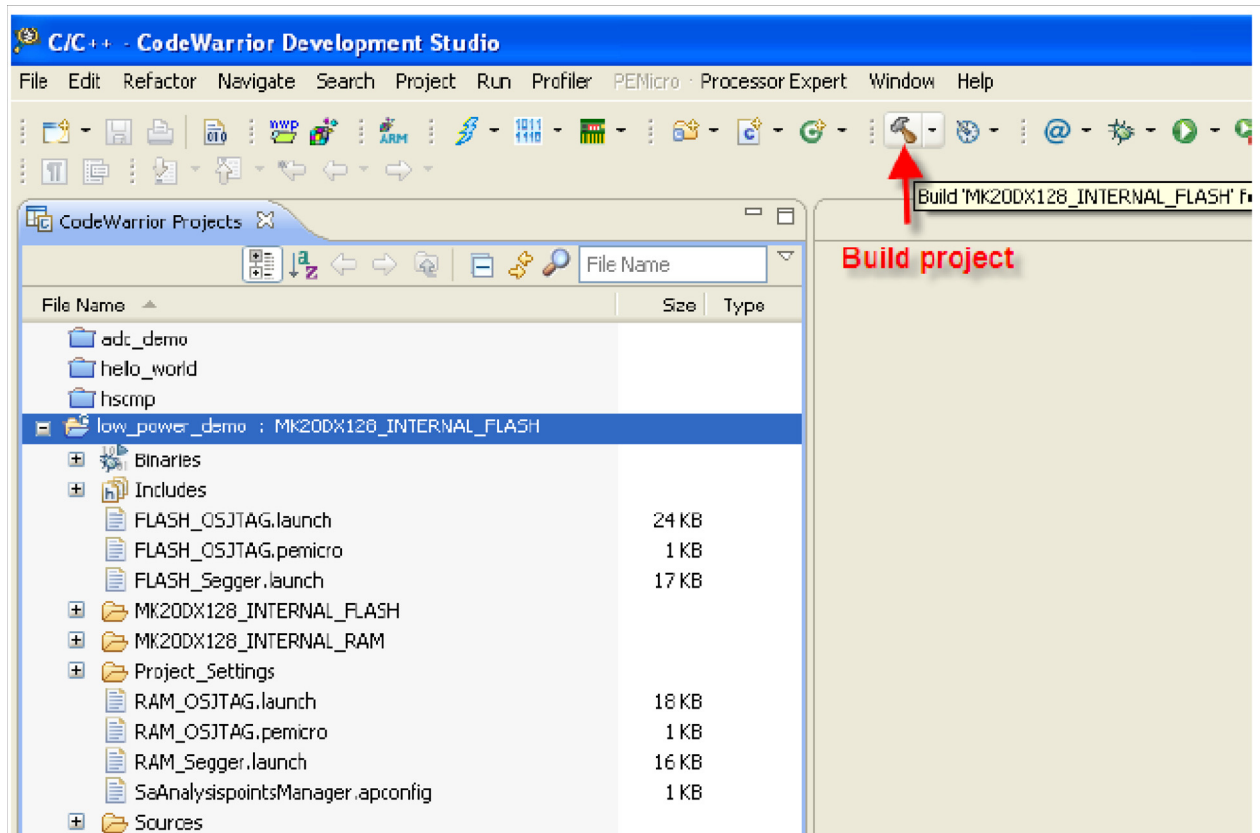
C/C++ - CodeWarrior Development Studio

File Edit Refactor Navigate Search Project Run Profiler PEMicro Processor Expert Window Help

Build 'MK20DX128_INTERNAL_FLASH' f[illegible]

Build project

CodeWarrior Projects

File Name

| File Name | Size | Type |
|---|---|---|
| adc_demo | | |
| hello_world | | |
| hscmp | | |
| low_power_demo : MK20DX128_INTERNAL_FLASH | | |
| Binaries | | |
| Includes | | |
| FLASH_OSJTAG.launch | 24 KB | |
| FLASH_OSJTAG.pemicro | 1 KB | |
| FLASH_Segger.launch | 17 KB | |
| MK20DX128_INTERNAL_FLASH | | |
| MK20DX128_INTERNAL_RAM | | |
| Project_Settings | | |
| RAM_OSJTAG.launch | 18 KB | |
| RAM_OSJTAG.pemicro | 1 KB | |
| RAM_Segger.launch | 16 KB | |
| SaAnalysispointsManager.apconfig | 1 KB | |
| Sources | | |